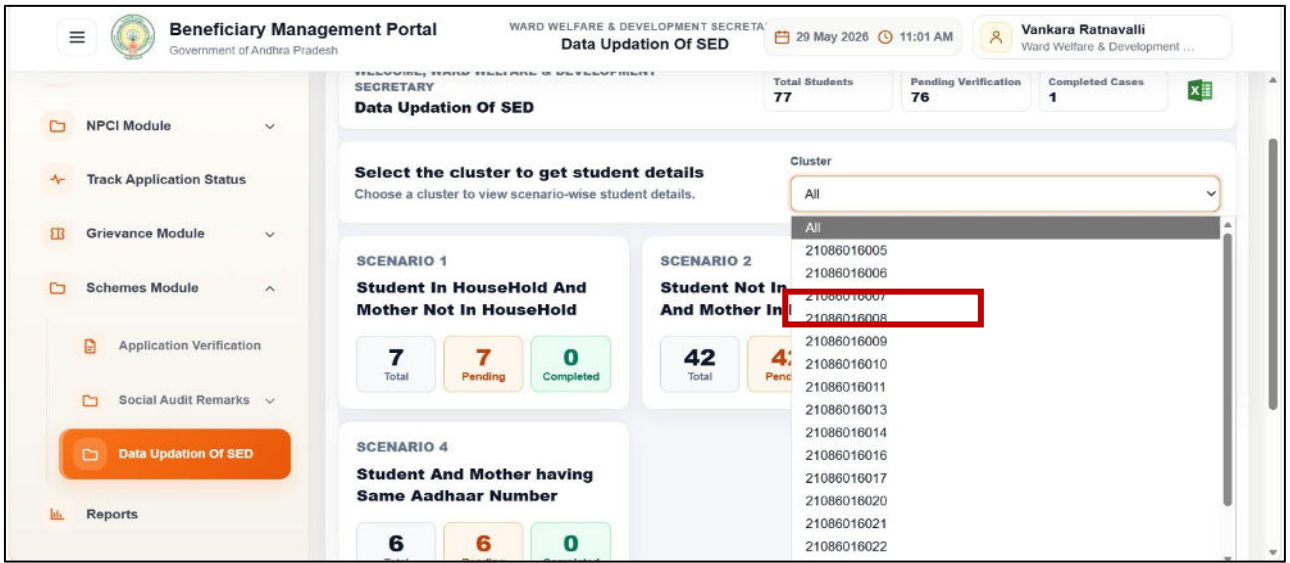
Beneficiary Management Portal
Government of Andhra Pradesh

WARD WELFARE & DEVELOPMENT SECRETA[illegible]
Data Updation Of SED

29 May 2026 11:01 AM

Vankara Ratnavalli
Ward Welfare & Development ...

NPCI Module

Track Application Status

Grievance Module

Schemes Module

Application Verification

Social Audit Remarks

Data Updation Of SED

Reports

WELCOME, WARD WELFARE & DEVELOPMENT SECRETARY
Data Updation Of SED

| Total Students | Pending Verification | Completed Cases |
|---|---|---|
| 77 | 76 | 1 |

Select the cluster to get student details
Choose a cluster to view scenario-wise student details.

Cluster
All

All
21086016005
21086016006
21086016007
21086016008
21086016009
21086016010
21086016011
21086016013
21086016014
21086016016
21086016017
21086016020
21086016021
21086016022

SCENARIO 1
Student In HouseHold And Mother Not In HouseHold
7 Total
7 Pending
0 Completed

SCENARIO 2
Student Not In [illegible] And Mother In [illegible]
42 Total
4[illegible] Pend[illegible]

SCENARIO 4
Student And Mother having Same Aadhaar Number
6 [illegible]
6 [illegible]
0 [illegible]